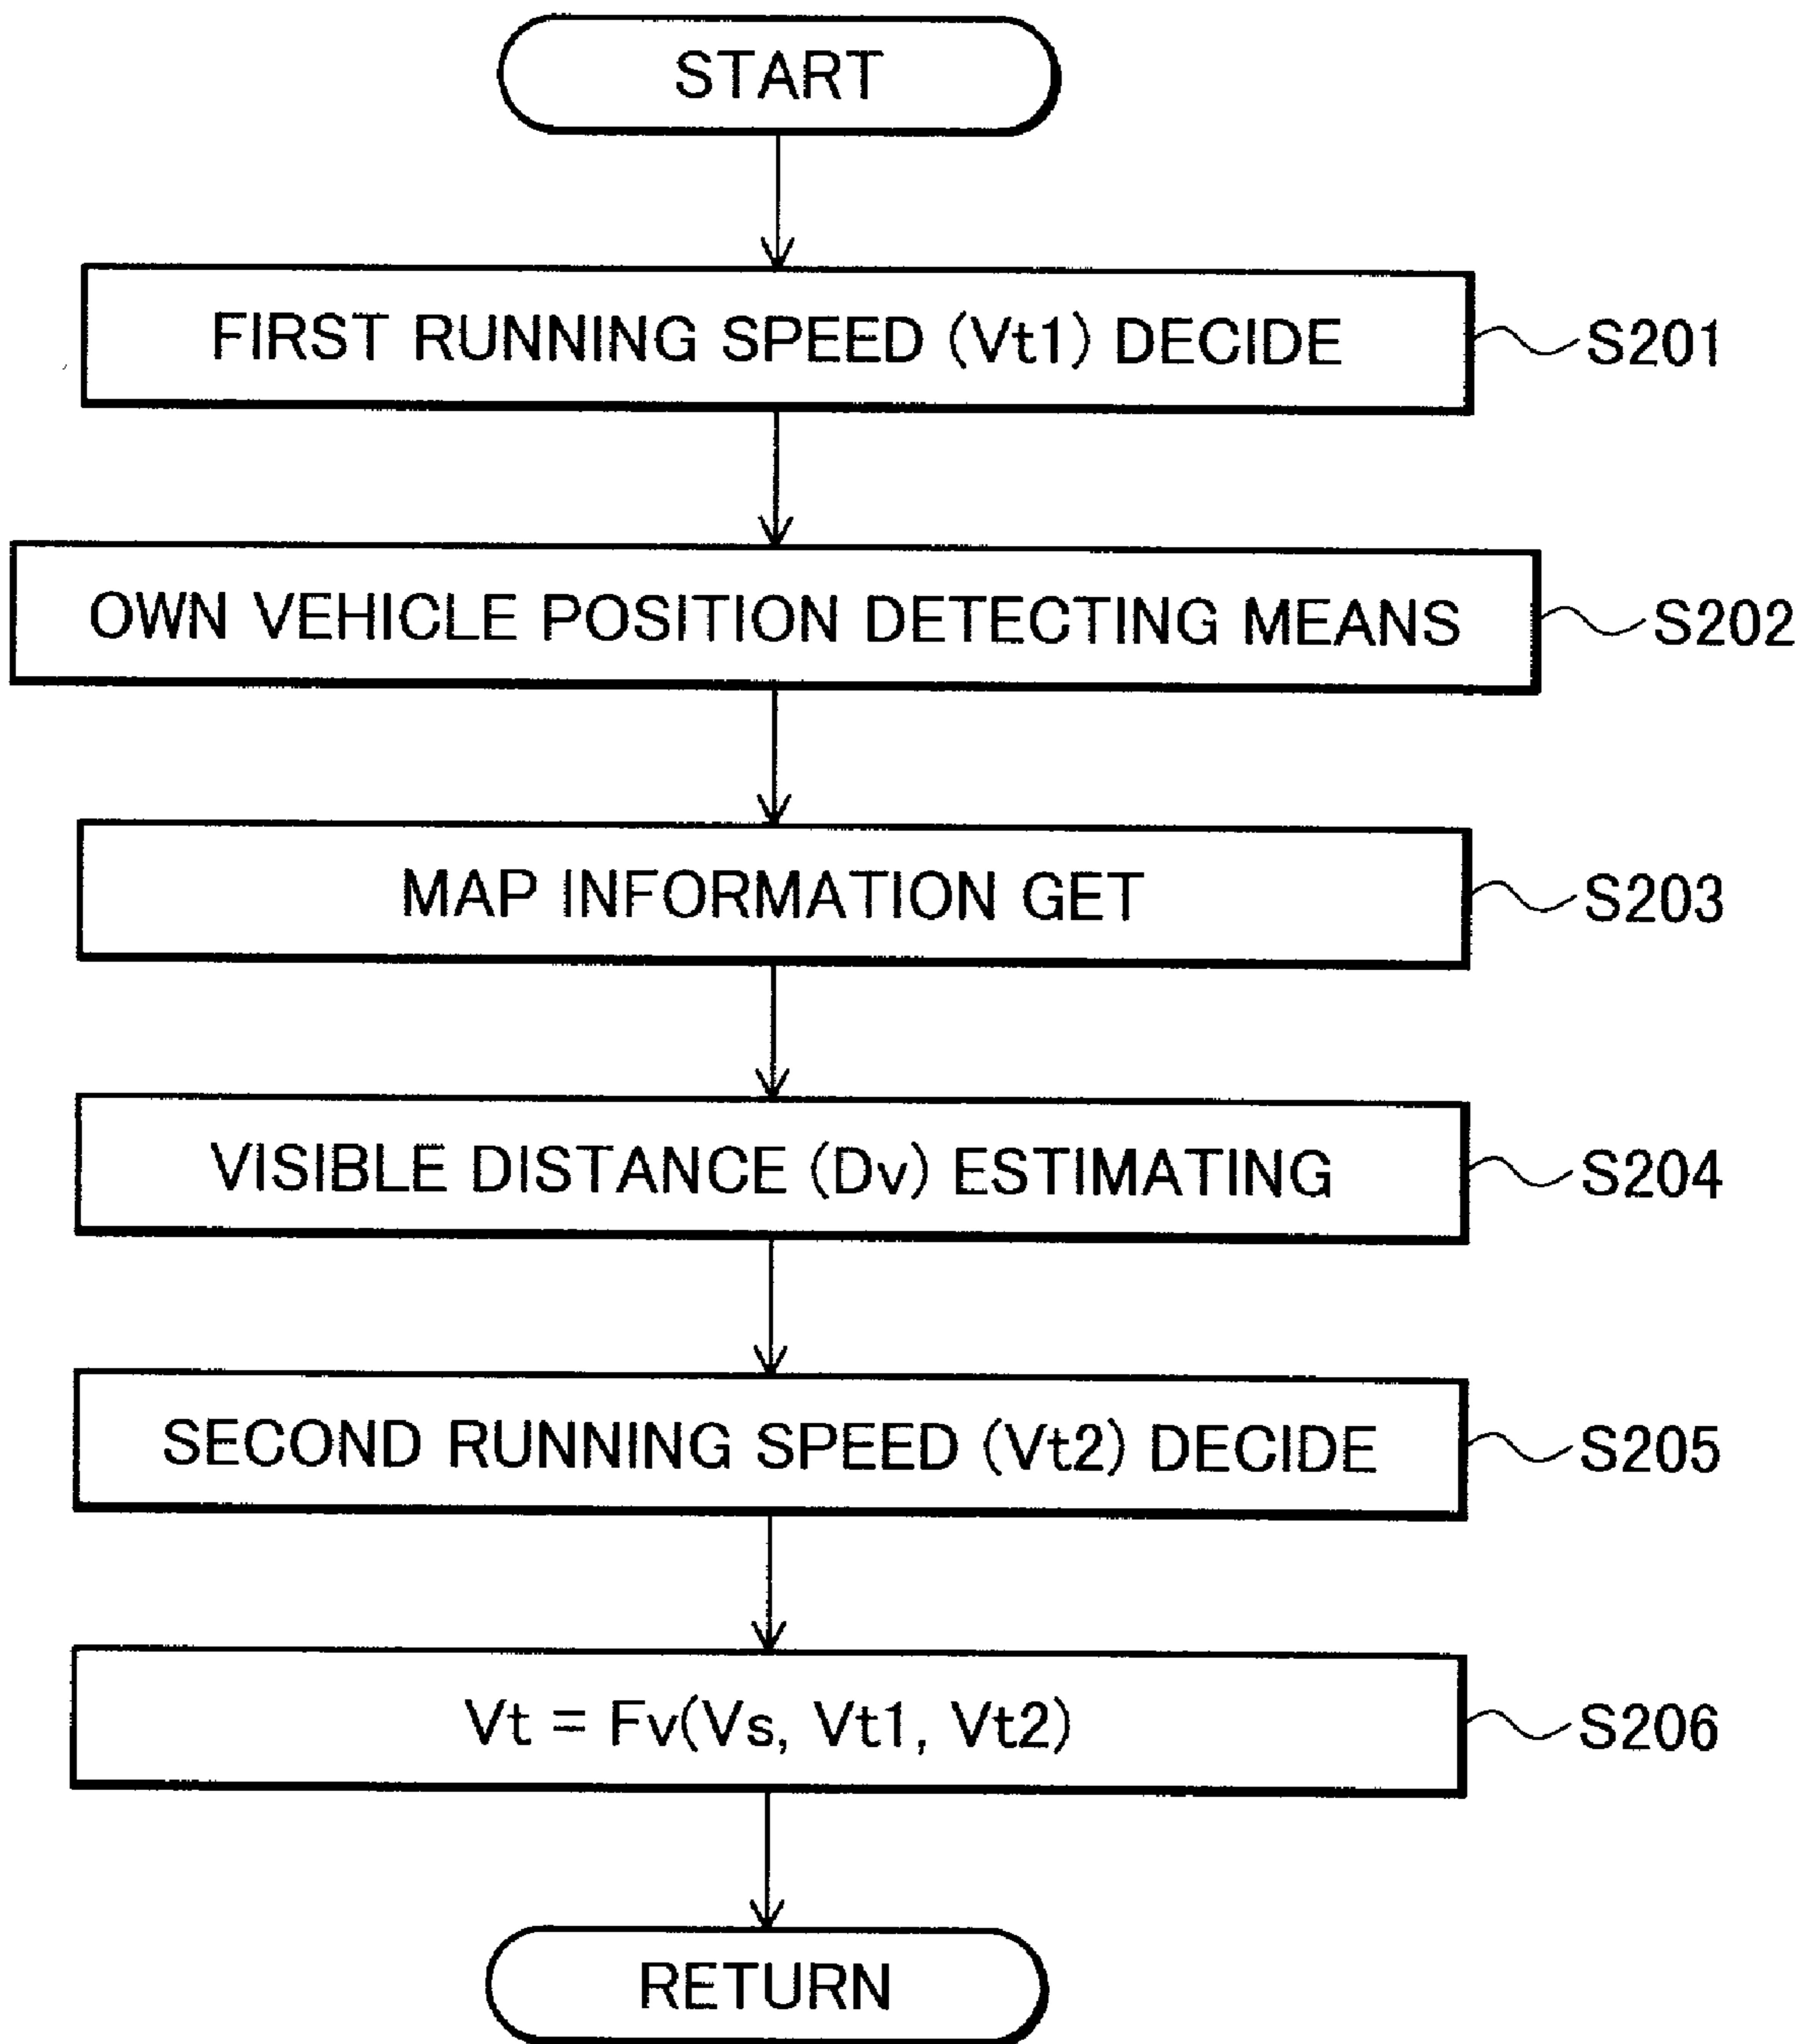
START

FIRST RUNNING SPEED (Vt1) DECIDE
S201

OWN VEHICLE POSITION DETECTING MEANS
S202

MAP INFORMATION GET
S203

VISIBLE DISTANCE (Dv) ESTIMATING
S204

SECOND RUNNING SPEED (Vt2) DECIDE
S205

$Vt = Fv(Vs, Vt1, Vt2)$
S206

RETURN